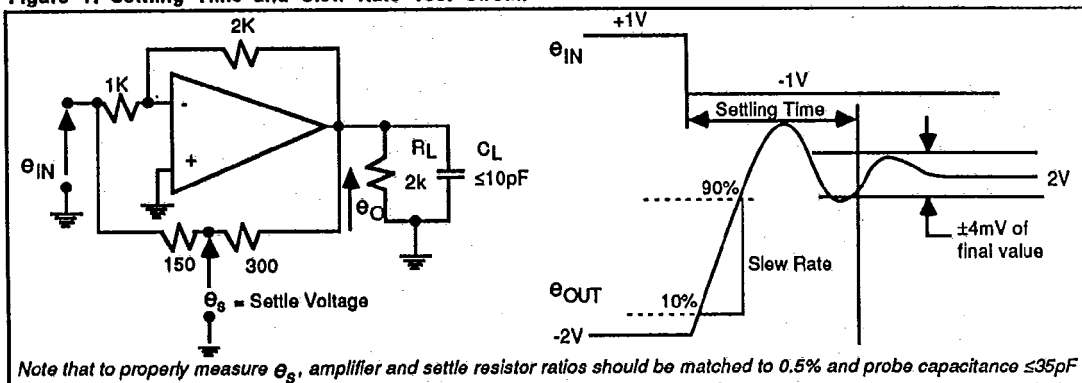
Figure 1. Settling Time and Slew Rate Test Circuit

2K

1K

-

+

$\theta_{IN}$

$R_L$
2k

$C_L$
≤10pF

$\theta_O$

150

300

$\theta_s$ = Settle Voltage

+1V

$\theta_{IN}$

-1V

Settling Time

90%

2V

±4mV of final value

Slew Rate

$\theta_{OUT}$

10%

-2V

Note that to properly measure $\theta_s$, amplifier and settle resistor ratios should be matched to 0.5% and probe capacitance ≤35pF